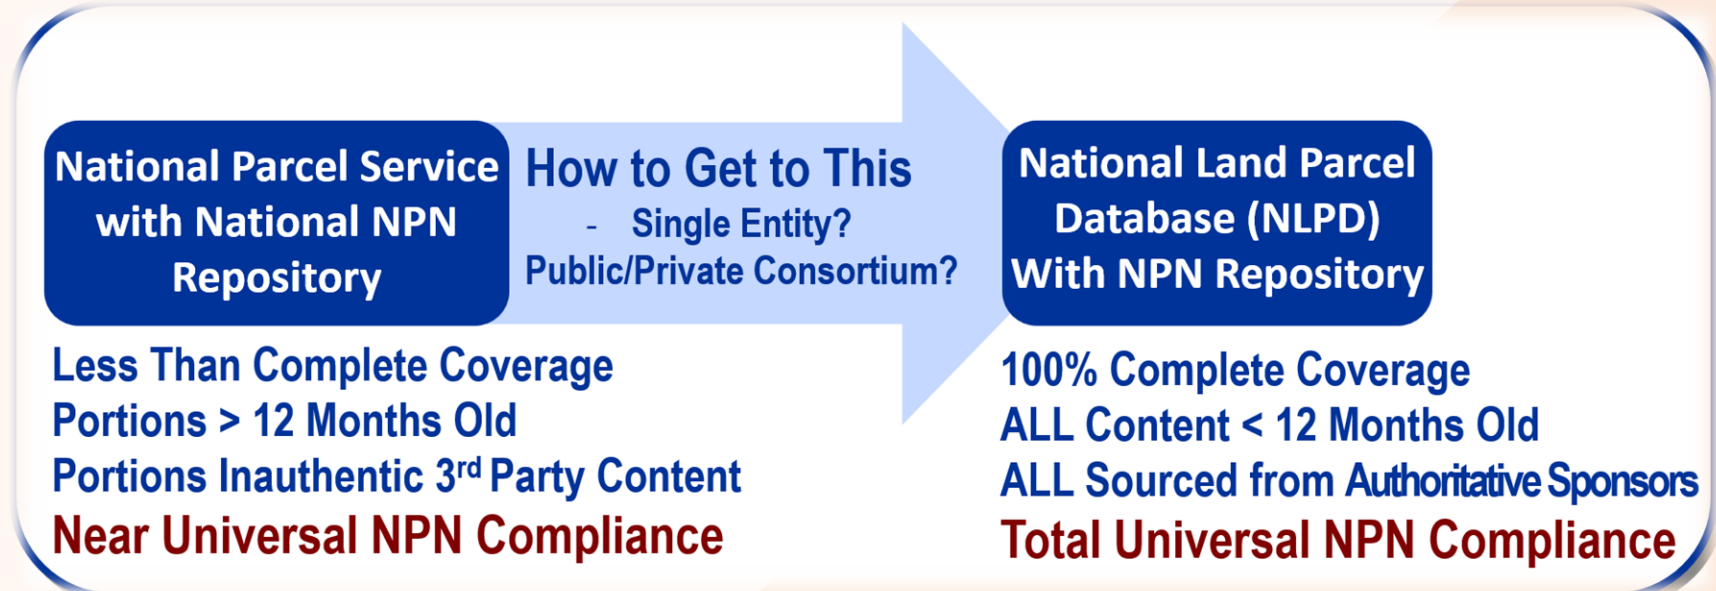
National Parcel Service with National NPN Repository

How to Get to This

- Single Entity?

Public/Private Consortium?

National Land Parcel Database (NLPD) With NPN Repository

Less Than Complete Coverage
Portions > 12 Months Old
Portions Inauthentic 3$^{rd}$ Party Content
Near Universal NPN Compliance

100% Complete Coverage
ALL Content < 12 Months Old
ALL Sourced from Authoritative Sponsors
Total Universal NPN Compliance